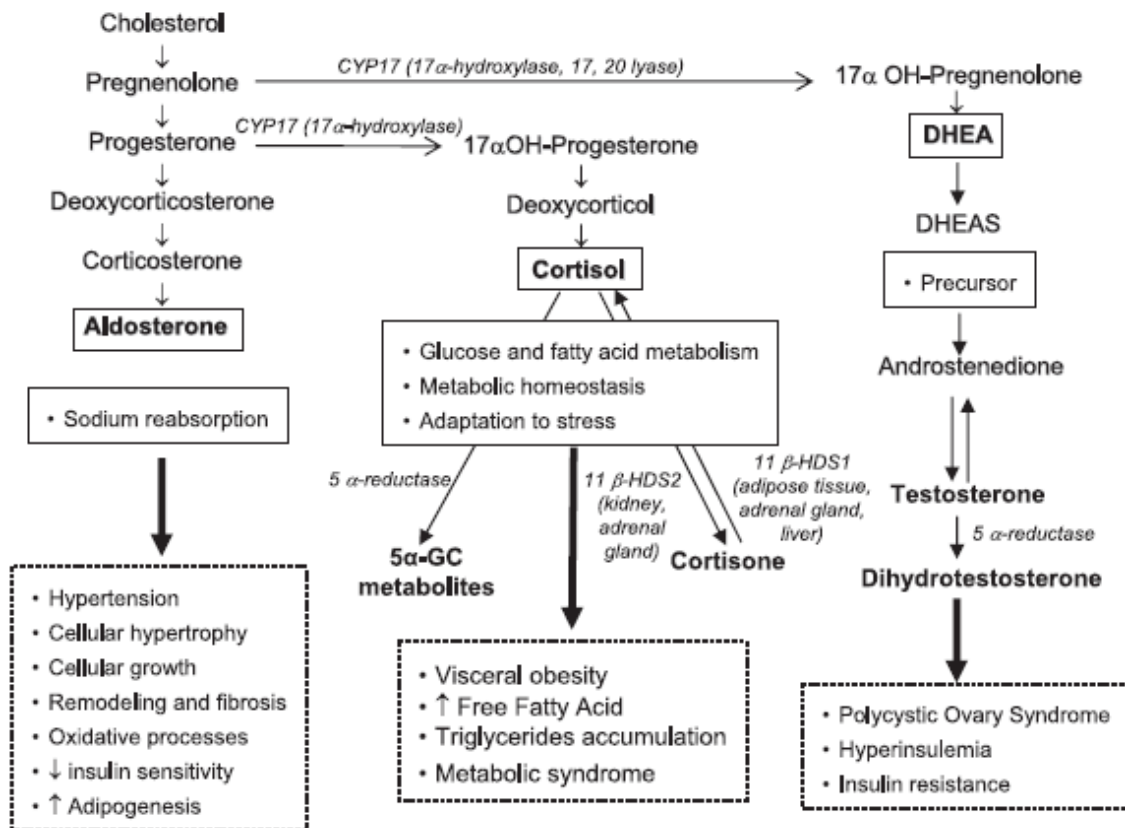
Cholesterol

Pregnenolone

CYP17 (17α-hydroxylase, 17, 20 lyase)

17α OH-Pregnenolone

Progesterone

CYP17 (17α-hydroxylase)

17αOH-Progesterone

DHEA

Deoxycorticosterone

Deoxycorticol

DHEAS

Corticosterone

Cortisol

• Precursor

Aldosterone

• Glucose and fatty acid metabolism
• Metabolic homeostasis
• Adaptation to stress

Androstenedione

• Sodium reabsorption

5 α-reductase

11 β-HDS2 (kidney, adrenal gland)

11 β-HDS1 (adipose tissue, adrenal gland, liver)

Testosterone

5 α-reductase

5α-GC metabolites

Cortisone

Dihydrotestosterone

• Hypertension
• Cellular hypertrophy
• Cellular growth
• Remodeling and fibrosis
• Oxidative processes
• ↓ insulin sensitivity
• ↑ Adipogenesis

• Visceral obesity
• ↑ Free Fatty Acid
• Triglycerides accumulation
• Metabolic syndrome

• Polycystic Ovary Syndrome
• Hyperinsulemia
• Insulin resistance